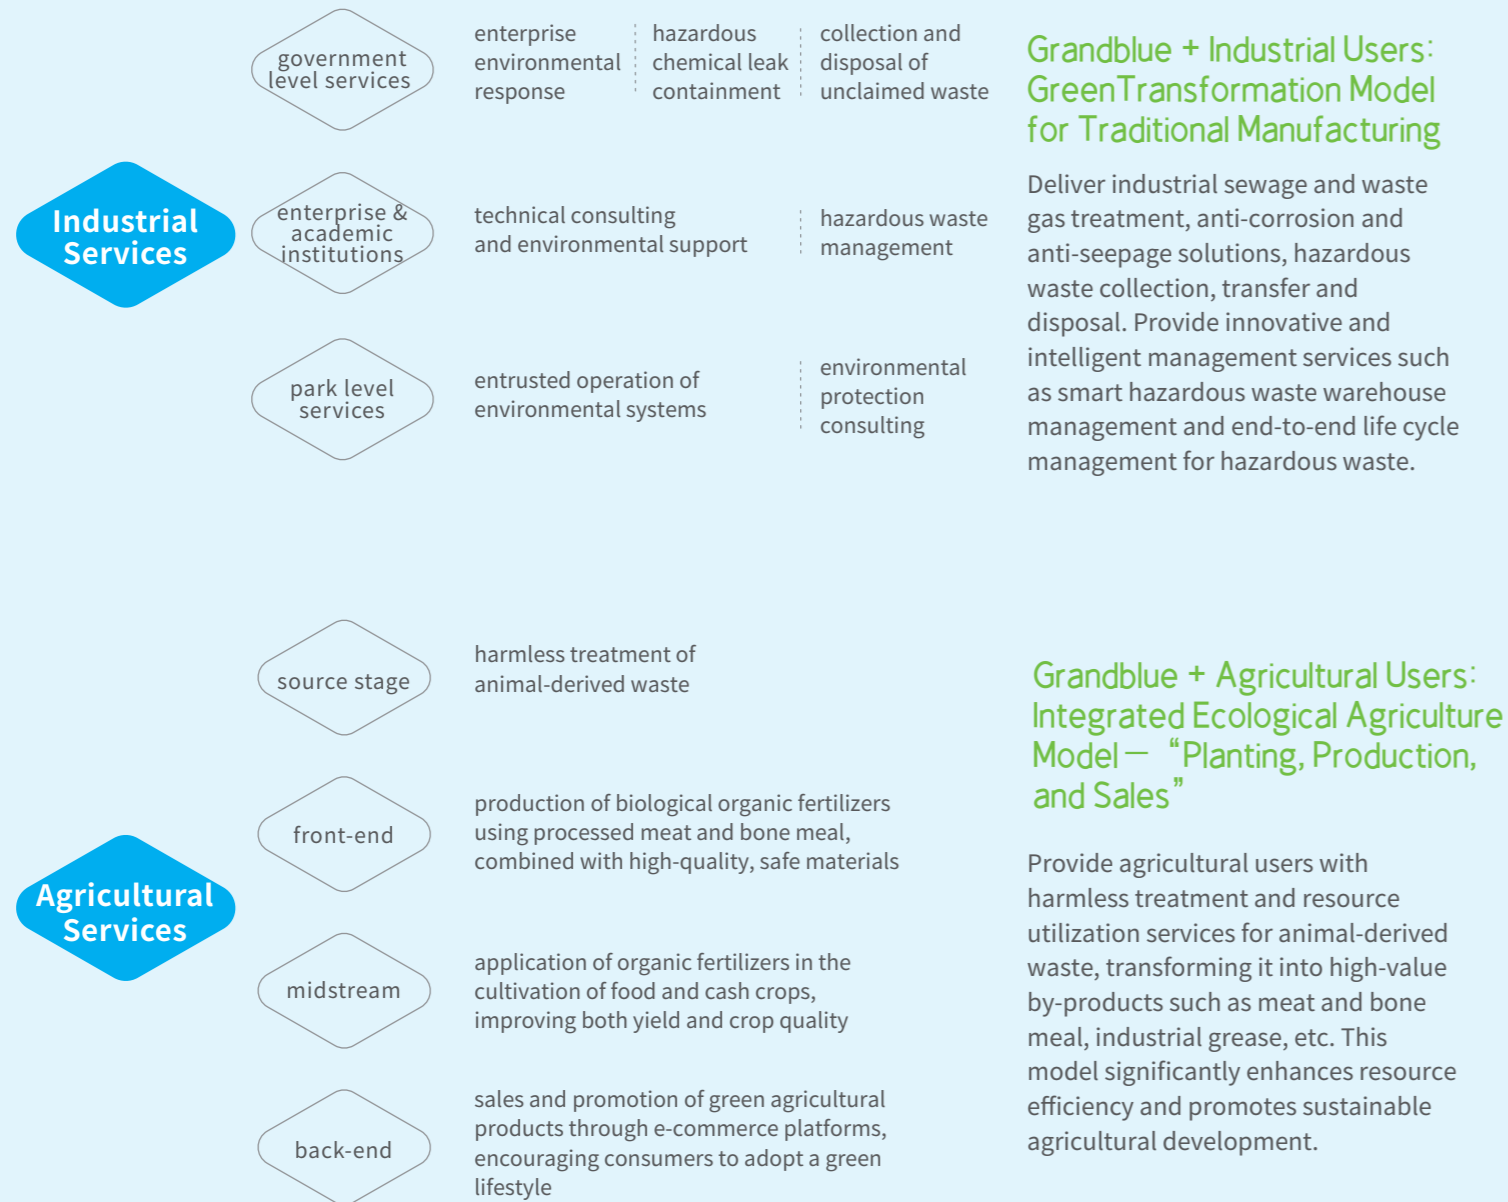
Industrial Services

government level services

enterprise environmental response

hazardous chemical leak containment

collection and disposal of unclaimed waste

enterprise & academic institutions

technical consulting and environmental support

hazardous waste management

park level services

entrusted operation of environmental systems

environmental protection consulting

Grandblue + Industrial Users: GreenTransformation Model for Traditional Manufacturing

Deliver industrial sewage and waste gas treatment, anti-corrosion and anti-seepage solutions, hazardous waste collection, transfer and disposal. Provide innovative and intelligent management services such as smart hazardous waste warehouse management and end-to-end life cycle management for hazardous waste.

Agricultural Services

source stage

harmless treatment of animal-derived waste

front-end

production of biological organic fertilizers using processed meat and bone meal, combined with high-quality, safe materials

midstream

application of organic fertilizers in the cultivation of food and cash crops, improving both yield and crop quality

back-end

sales and promotion of green agricultural products through e-commerce platforms, encouraging consumers to adopt a green lifestyle

Grandblue + Agricultural Users: Integrated Ecological Agriculture Model — "Planting, Production, and Sales"

Provide agricultural users with harmless treatment and resource utilization services for animal-derived waste, transforming it into high-value by-products such as meat and bone meal, industrial grease, etc. This model significantly enhances resource efficiency and promotes sustainable agricultural development.